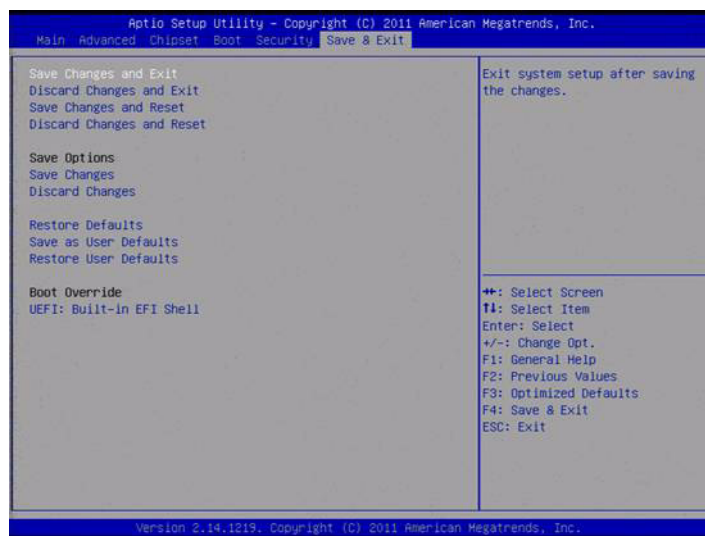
Aptio Setup Utility – Copyright (C) 2011 American Megatrends, Inc.
Main Advanced Chipset Boot Security Save & Exit

Save Changes and Exit
Discard Changes and Exit
Save Changes and Reset
Discard Changes and Reset

Save Options
Save Changes
Discard Changes

Restore Defaults
Save as User Defaults
Restore User Defaults

Boot Override
UEFI: Built-in EFI Shell

Exit system setup after saving the changes.

→←: Select Screen
↑↓: Select Item
Enter: Select
+/-: Change Opt.
F1: General Help
F2: Previous Values
F3: Optimized Defaults
F4: Save & Exit
ESC: Exit

Version 2.14.1219. Copyright (C) 2011 American Megatrends, Inc.